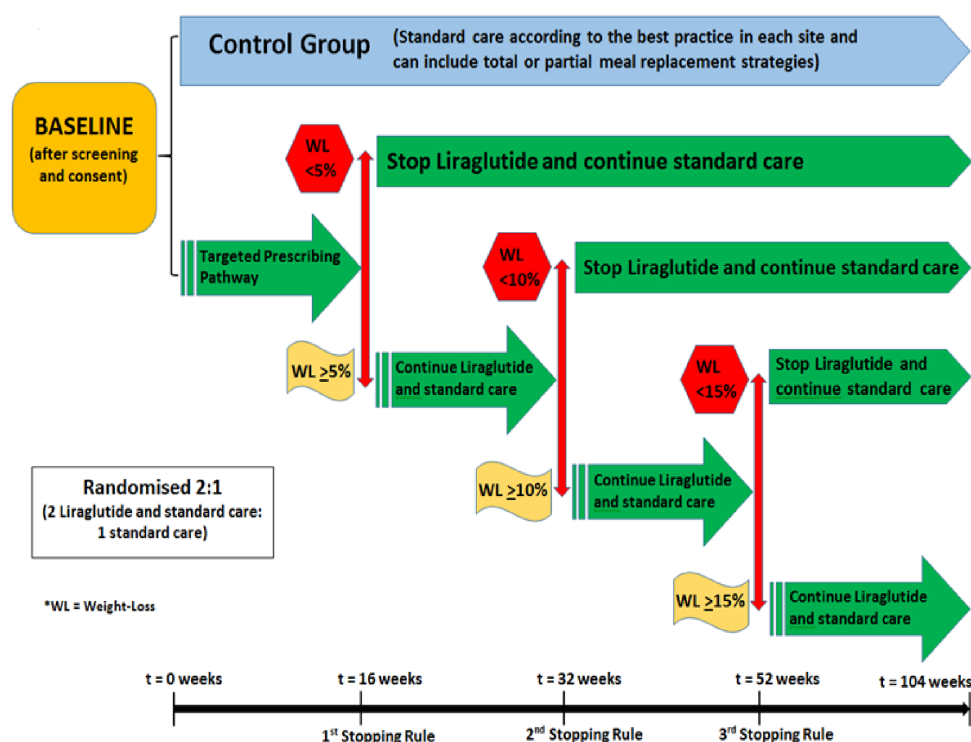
Control Group (Standard care according to the best practice in each site and can include total or partial meal replacement strategies)

BASELINE (after screening and consent)

WL <5%

Stop Liraglutide and continue standard care

Targeted Prescribing Pathway

WL <10%

Stop Liraglutide and continue standard care

WL ≥5%

Continue Liraglutide and standard care

WL <15%

Stop Liraglutide and continue standard care

Randomised 2:1 (2 Liraglutide and standard care: 1 standard care)

WL ≥10%

Continue Liraglutide and standard care

*WL = Weight-Loss

WL ≥15%

Continue Liraglutide and standard care

t = 0 weeks

t = 16 weeks

t = 32 weeks

t = 52 weeks

t = 104 weeks

1$^{st}$ Stopping Rule

2$^{nd}$ Stopping Rule

3$^{rd}$ Stopping Rule